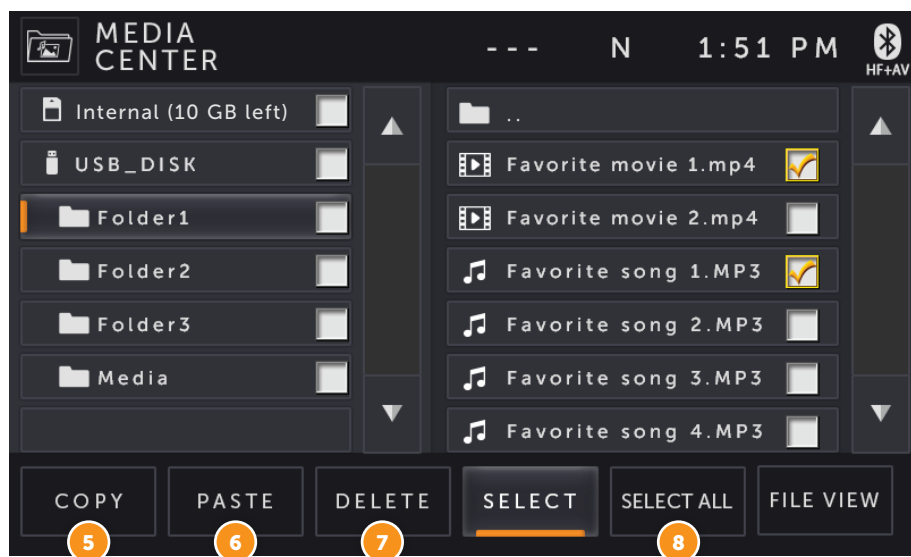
MEDIA CENTER

--- N 1:51 PM

HF+AV

Internal (10 GB left)

USB_DISK

Folder1

Folder2

Folder3

Media

..

Favorite movie 1.mp4

Favorite movie 2.mp4

Favorite song 1.MP3

Favorite song 2.MP3

Favorite song 3.MP3

Favorite song 4.MP3

COPY

PASTE

DELETE

SELECT

SELECT ALL

FILE VIEW

5

6

7

8